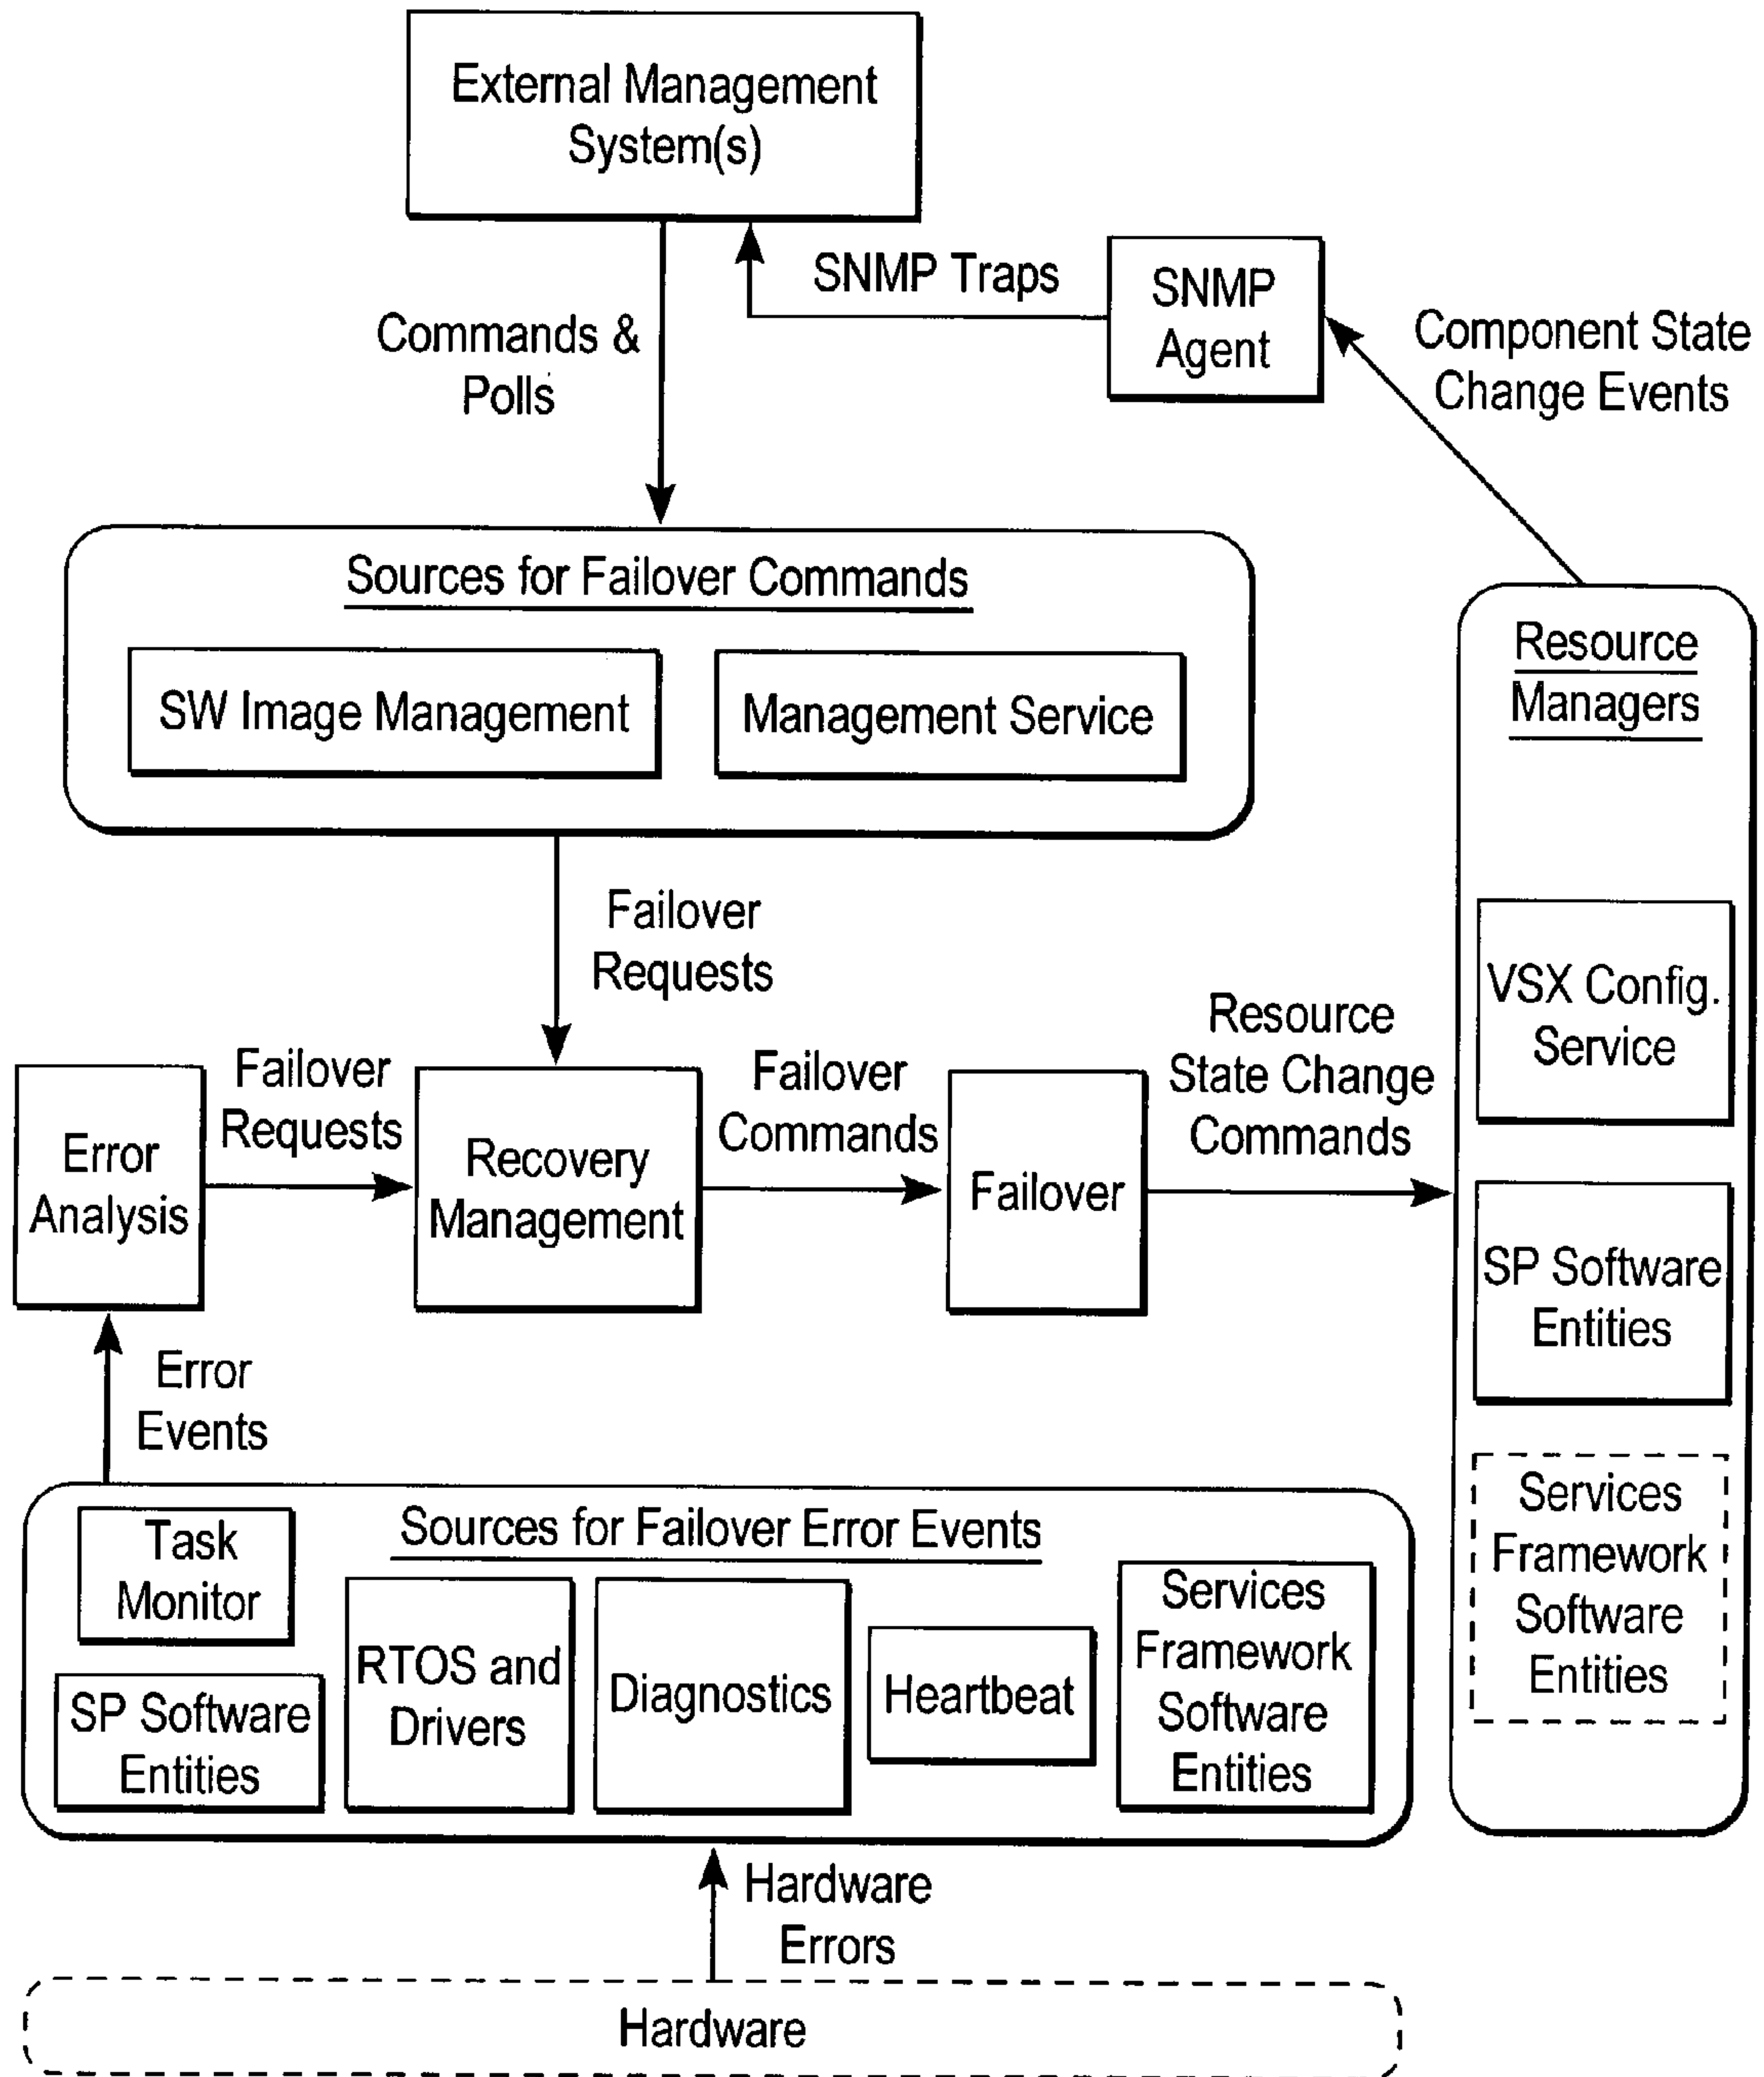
External Management System(s)

SNMP Traps

SNMP Agent

Component State Change Events

Commands & Polls

Sources for Failover Commands

SW Image Management

Management Service

Resource Managers

Failover Requests

VSX Config. Service

Error Analysis

Failover Requests

Recovery Management

Failover Commands

Failover

Resource State Change Commands

SP Software Entities

Error Events

Services Framework Software Entities

Sources for Failover Error Events

Task Monitor

SP Software Entities

RTOS and Drivers

Diagnostics

Heartbeat

Services Framework Software Entities

Hardware Errors

Hardware